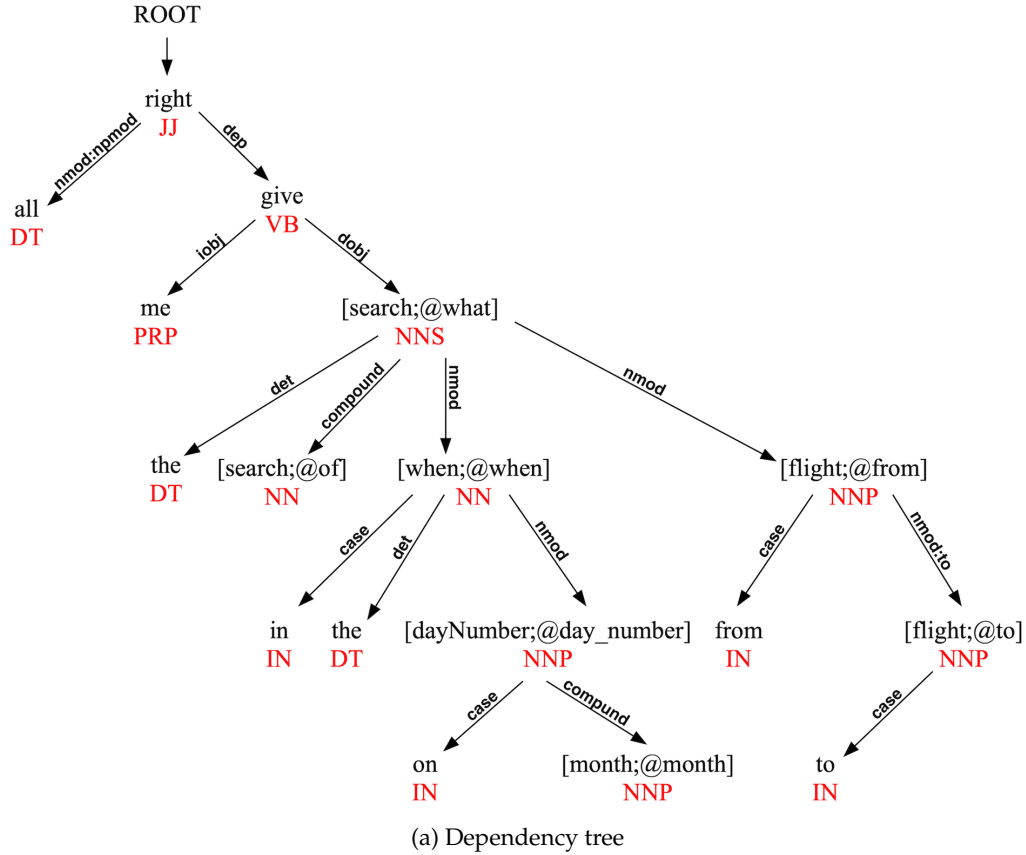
ROOT

right
JJ

nmod:npmod

dep

all
DT

give
VB

iobj

dobj

me
PRP

[search;@what]
NNS

det

compound

nmod

nmod

the
DT

[search;@of]
NN

[when;@when]
NN

[flight;@from]
NNP

case

det

nmod

case

nmod:to

in
IN

the
DT

[dayNumber;@day_number]
NNP

from
IN

[flight;@to]
NNP

case

compund

case

on
IN

[month;@month]
NNP

to
IN

(a) Dependency tree